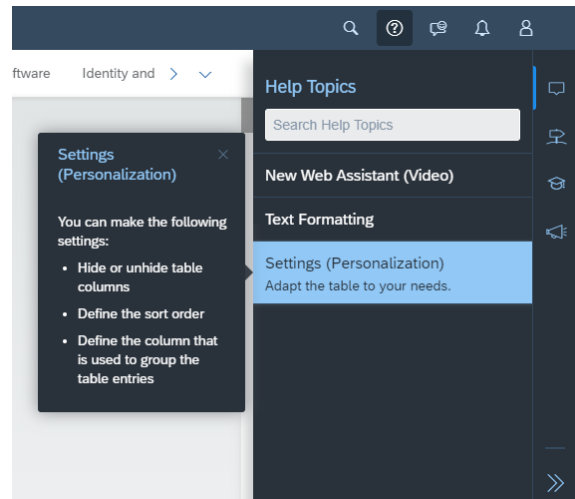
ftware Identity and

Settings (Personalization)

×

You can make the following settings:

- Hide or unhide table columns
- Define the sort order
- Define the column that is used to group the table entries

Help Topics

Search Help Topics

New Web Assistant (Video)

Text Formatting

Settings (Personalization)
Adapt the table to your needs.